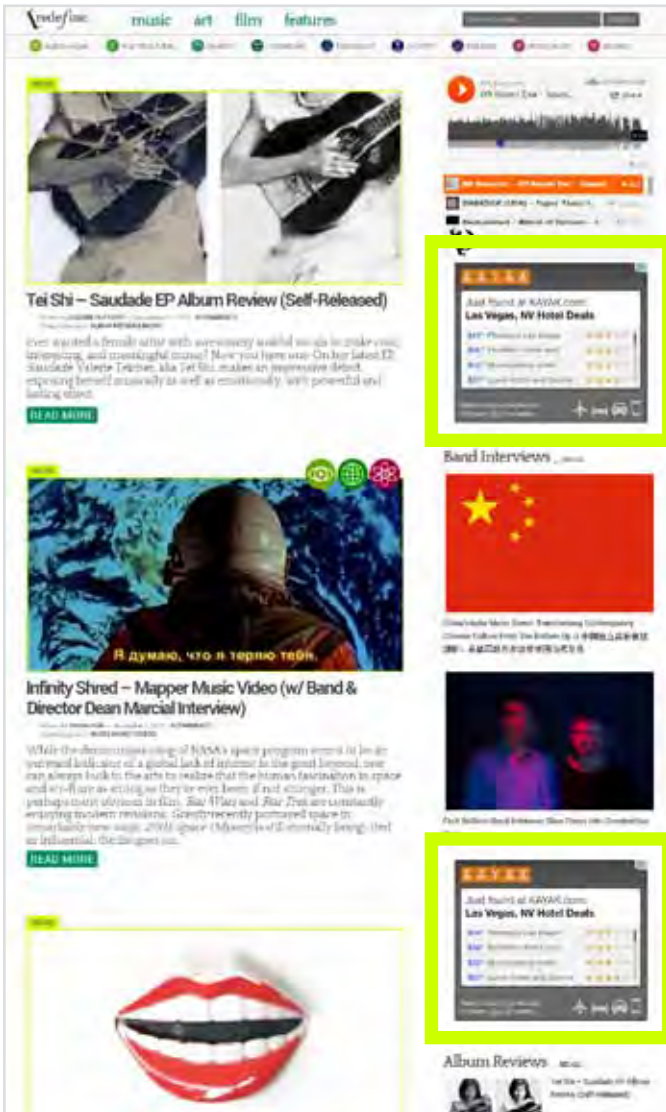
Vndefine music art film features

MUSIC

Tei Shi – Saudade EP Album Review (Self-Released)

Ever wanted a female artist with awesomely soulful vocals to make cool, interesting, and meaningful music? Now you have one. On her latest EP, Saudade Valerie Teicher, aka Tei Shi, makes an impressive debut, exposing herself musically as well as emotionally, with powerful and lasting effect.

READ MORE

MUSIC

Я думаю, что я теряю тебя.

Infinity Shred – Mapper Music Video (w/ Band & Director Dean Marcial Interview)

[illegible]

READ MORE

MUSIC

KAYAK
Just found at KAYAK.com:
Las Vegas, NV Hotel Deals

Band Interviews

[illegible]

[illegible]

KAYAK
Just found at KAYAK.com:
Las Vegas, NV Hotel Deals

Album Reviews

Tei Shi – Saudade EP Album Review (Self-Released)